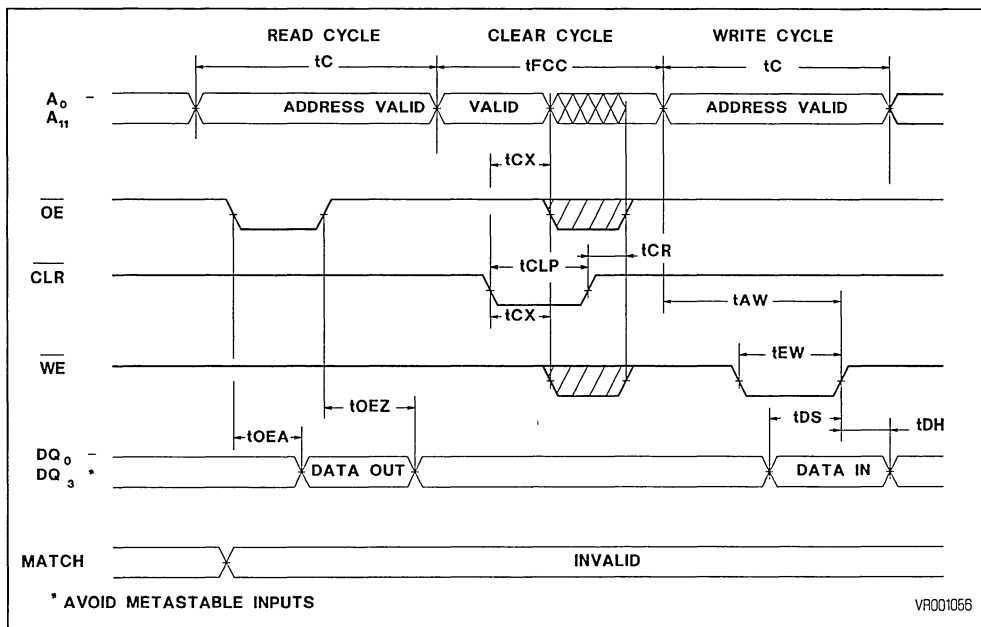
READ CYCLE
CLEAR CYCLE
WRITE CYCLE

tC
tFCC
tC

$A_0$ –
$A_{11}$

ADDRESS VALID
VALID
ADDRESS VALID

tCX

$\overline{OE}$

$\overline{CLR}$

tCLP
tCR
tCX
tAW

$\overline{WE}$

tEW

tOEZ
tDS
tOEA
tDH

$DQ_0$ –
$DQ_3$ *

DATA OUT
DATA IN

MATCH

INVALID

* AVOID METASTABLE INPUTS

VR001056